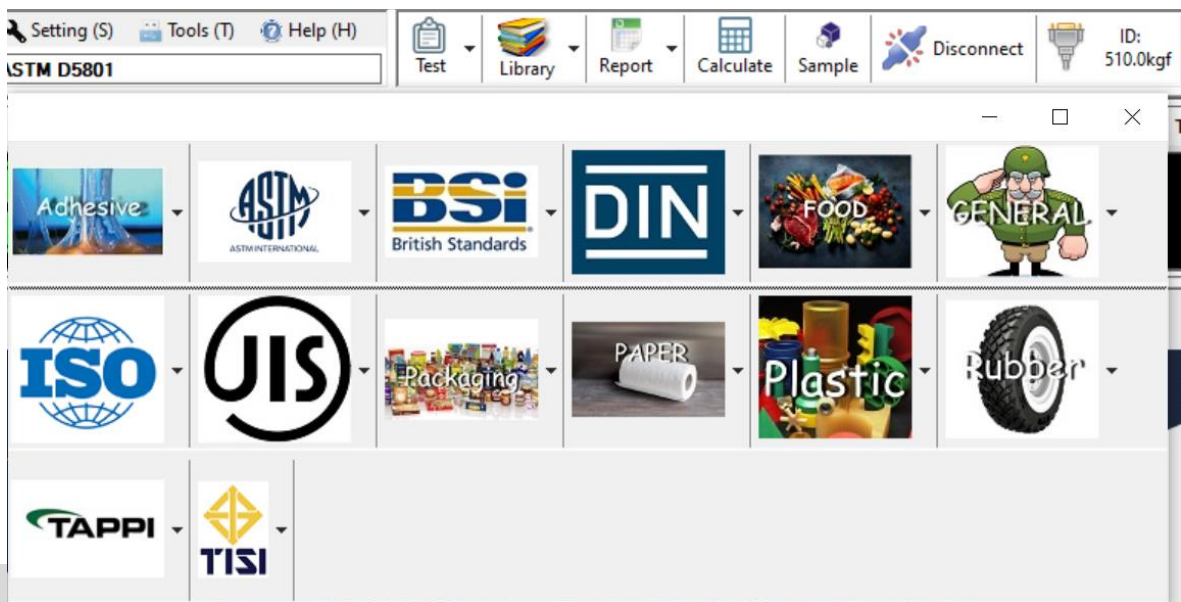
Setting (S) Tools (T) Help (H)
ASTM D5801

Test Library Report Calculate Sample Disconnect ID: 510.0kgf

Adhesive
ASTM
ASTM INTERNATIONAL
BSi
British Standards
DIN
FOOD
GENERAL

ISO
JIS
Packaging
PAPER
Plastic
Rubber

TAPPI
TISI